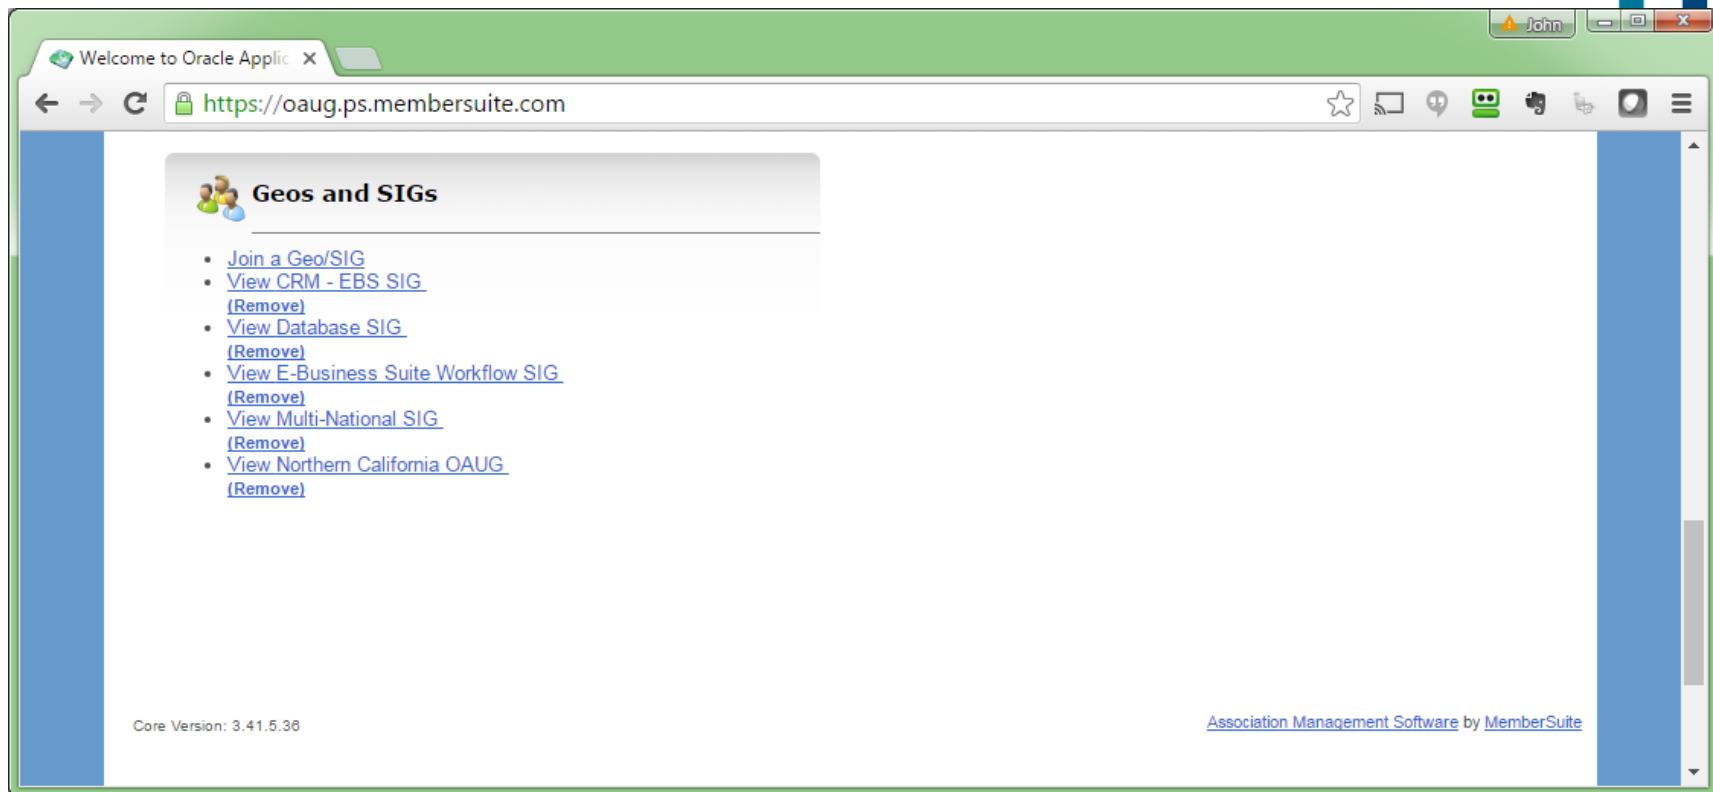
John

Welcome to Oracle Applic ×

https://oaug.ps.membersuite.com

Geos and SIGs

- Join a Geo/SIG
- View CRM - EBS SIG
(Remove)
- View Database SIG
(Remove)
- View E-Business Suite Workflow SIG
(Remove)
- View Multi-National SIG
(Remove)
- View Northern California OAUG
(Remove)

Core Version: 3.41.5.36

Association Management Software by MemberSuite